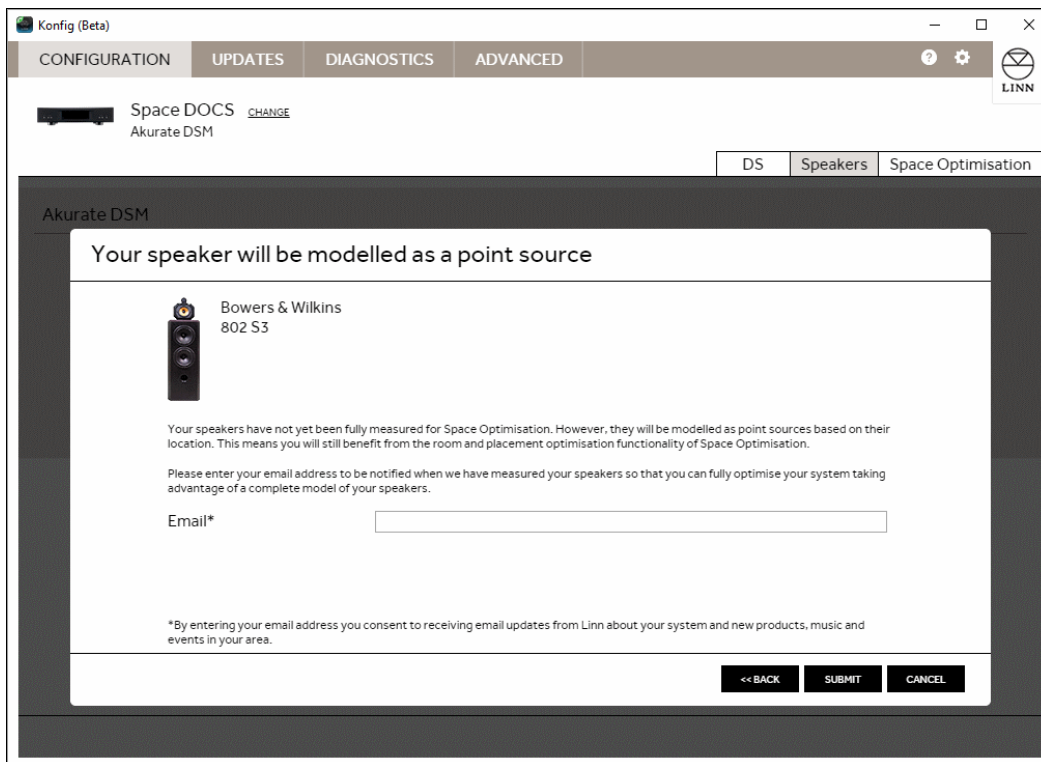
Konfig (Beta)

CONFIGURATION UPDATES DIAGNOSTICS ADVANCED

LINN

Space DOCS CHANGE
Akurate DSM

DS Speakers Space Optimisation

Akurate DSM

Your speaker will be modelled as a point source

Bowers & Wilkins
802 S3

Your speakers have not yet been fully measured for Space Optimisation. However, they will be modelled as point sources based on their location. This means you will still benefit from the room and placement optimisation functionality of Space Optimisation.

Please enter your email address to be notified when we have measured your speakers so that you can fully optimise your system taking advantage of a complete model of your speakers.

Email*

*By entering your email address you consent to receiving email updates from Linn about your system and new products, music and events in your area.

<< BACK SUBMIT CANCEL